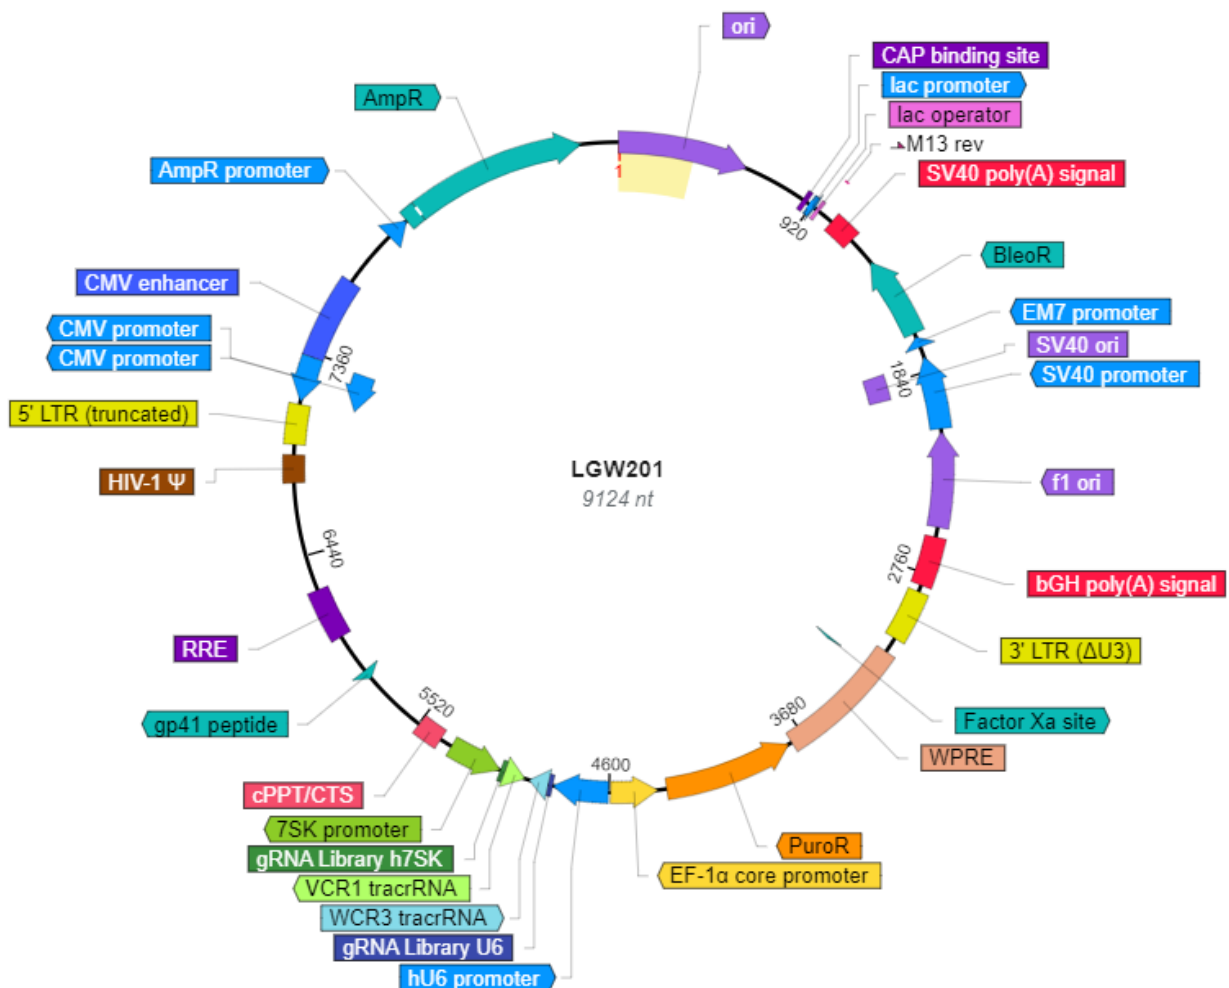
ori
CAP binding site
lac promoter
lac operator
M13 rev
SV40 poly(A) signal
AmpR
AmpR promoter
1
920
BleoR
EM7 promoter
SV40 ori
SV40 promoter
CMV enhancer
CMV promoter
CMV promoter
7360
1840
5' LTR (truncated)
HIV-1 Ψ
LGW201
9124 nt
f1 ori
6440
2760
bGH poly(A) signal
3' LTR (ΔU3)
RRE
Factor Xa site
gp41 peptide
5520
3680
WPRE
4600
cPPT/CTS
7SK promoter
gRNA Library h7SK
VCR1 tracrRNA
WCR3 tracrRNA
gRNA Library U6
hU6 promoter
PuroR
EF-1α core promoter